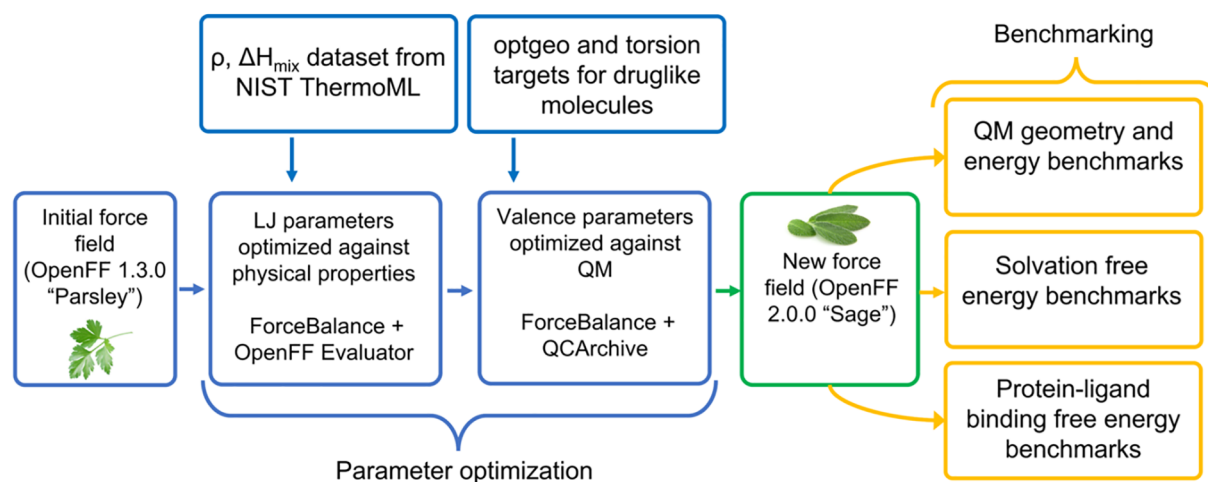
$\rho$, $\Delta H_{mix}$ dataset from NIST ThermoML

optgeo and torsion targets for druglike molecules

Benchmarking

QM geometry and energy benchmarks

Initial force field (OpenFF 1.3.0 “Parsley”)

LJ parameters optimized against physical properties

ForceBalance + OpenFF Evaluator

Valence parameters optimized against QM

ForceBalance + QCArchive

New force field (OpenFF 2.0.0 “Sage”)

Solvation free energy benchmarks

Protein-ligand binding free energy benchmarks

Parameter optimization